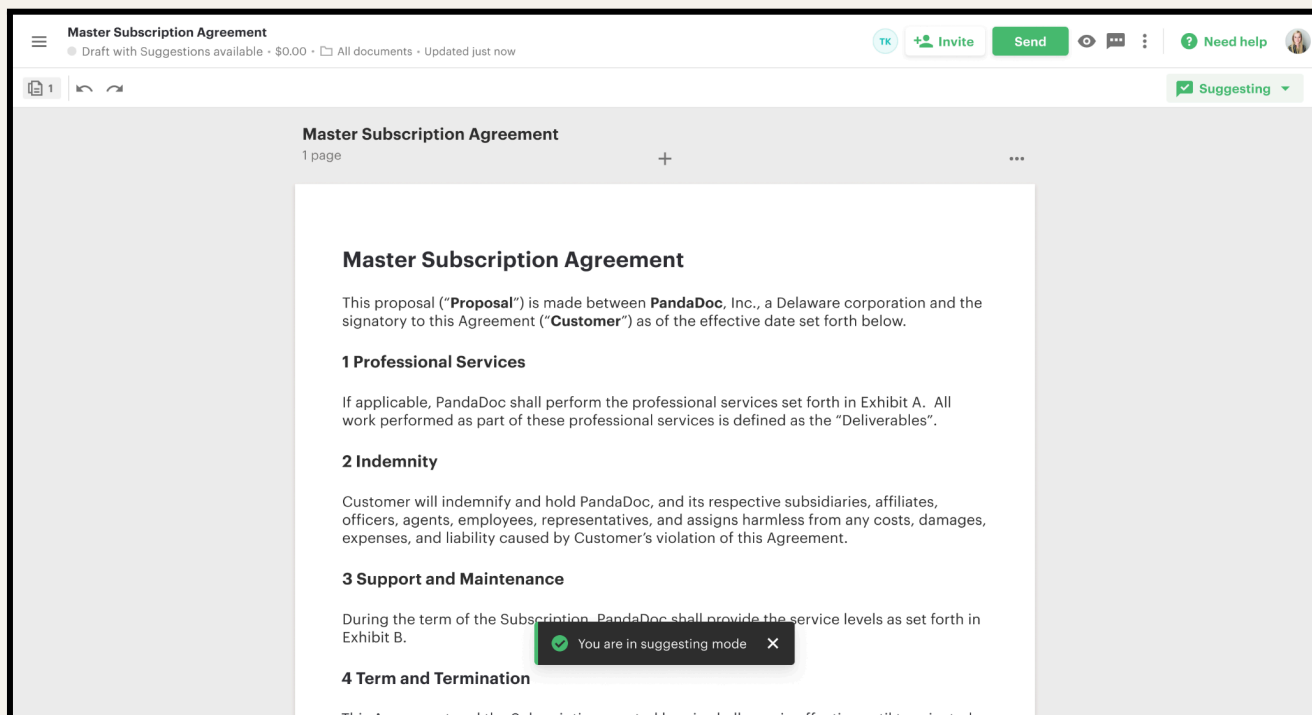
Master Subscription Agreement
Draft with Suggestions available • $0.00 • All documents • Updated just now

TK Invite Send Need help

1

Suggesting

Master Subscription Agreement
1 page

+

...

Master Subscription Agreement

This proposal ("**Proposal**") is made between **PandaDoc**, Inc., a Delaware corporation and the signatory to this Agreement ("**Customer**") as of the effective date set forth below.

1 Professional Services

If applicable, PandaDoc shall perform the professional services set forth in Exhibit A. All work performed as part of these professional services is defined as the "Deliverables".

2 Indemnity

Customer will indemnify and hold PandaDoc, and its respective subsidiaries, affiliates, officers, agents, employees, representatives, and assigns harmless from any costs, damages, expenses, and liability caused by Customer's violation of this Agreement.

3 Support and Maintenance

During the term of the Subscription, PandaDoc shall provide the service levels as set forth in Exhibit B.

You are in suggesting mode ✕

4 Term and Termination

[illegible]